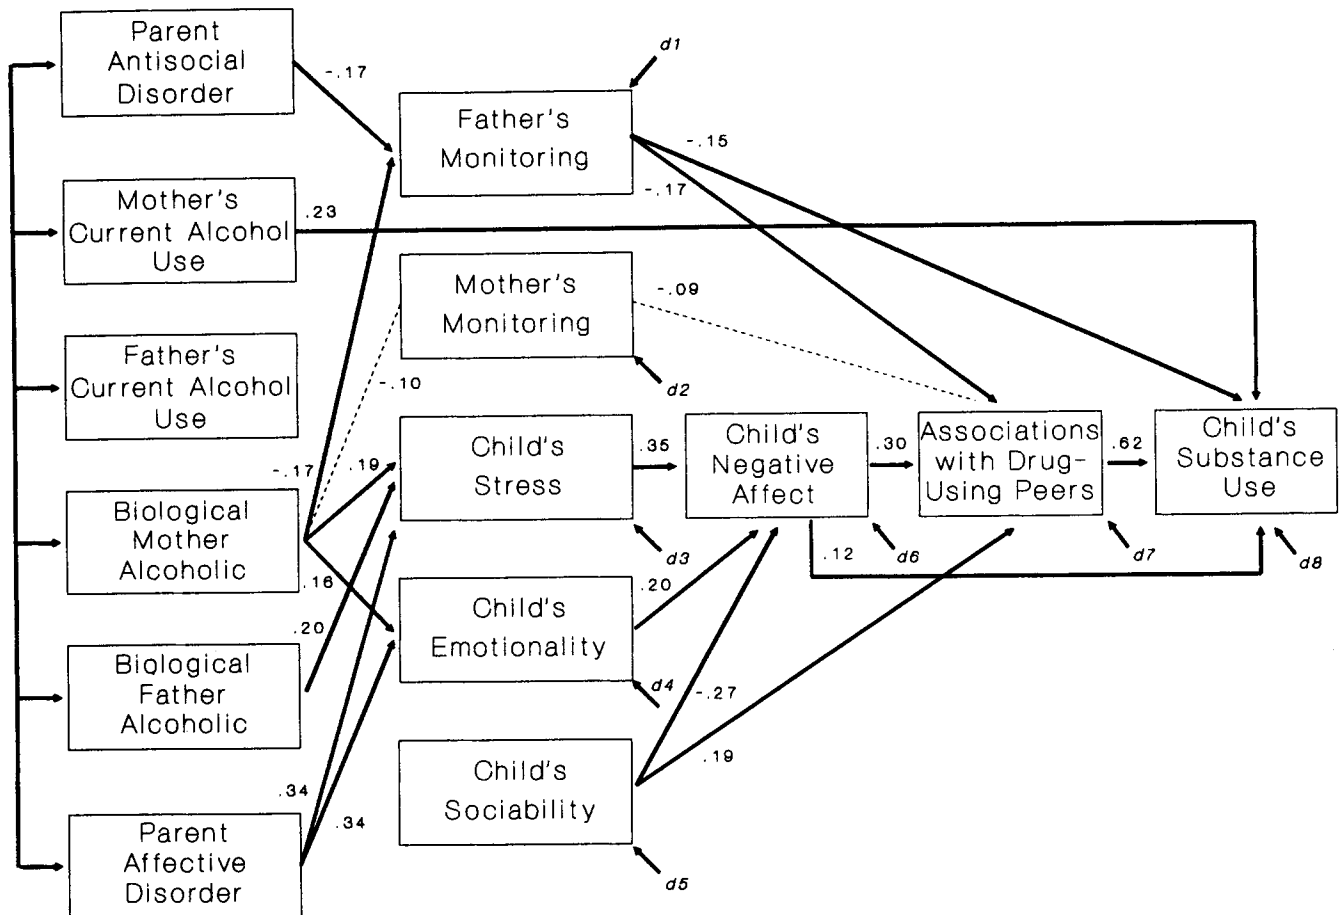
Parent Antisocial Disorder

-.17

d1

Father's Monitoring

-.15

-.17

Mother's Current Alcohol Use

.23

Mother's Monitoring

-.09

d2

Father's Current Alcohol Use

-.10

-.17

.19

Child's Stress

.35

Child's Negative Affect

.30

Associations with Drug-Using Peers

.62

Child's Substance Use

Biological Mother Alcoholic

d3

.12

d6

d7

d8

.16

.20

Child's Emotionality

.20

Biological Father Alcoholic

d4

-.27

.19

.34

Child's Sociability

.34

Parent Affective Disorder

d5